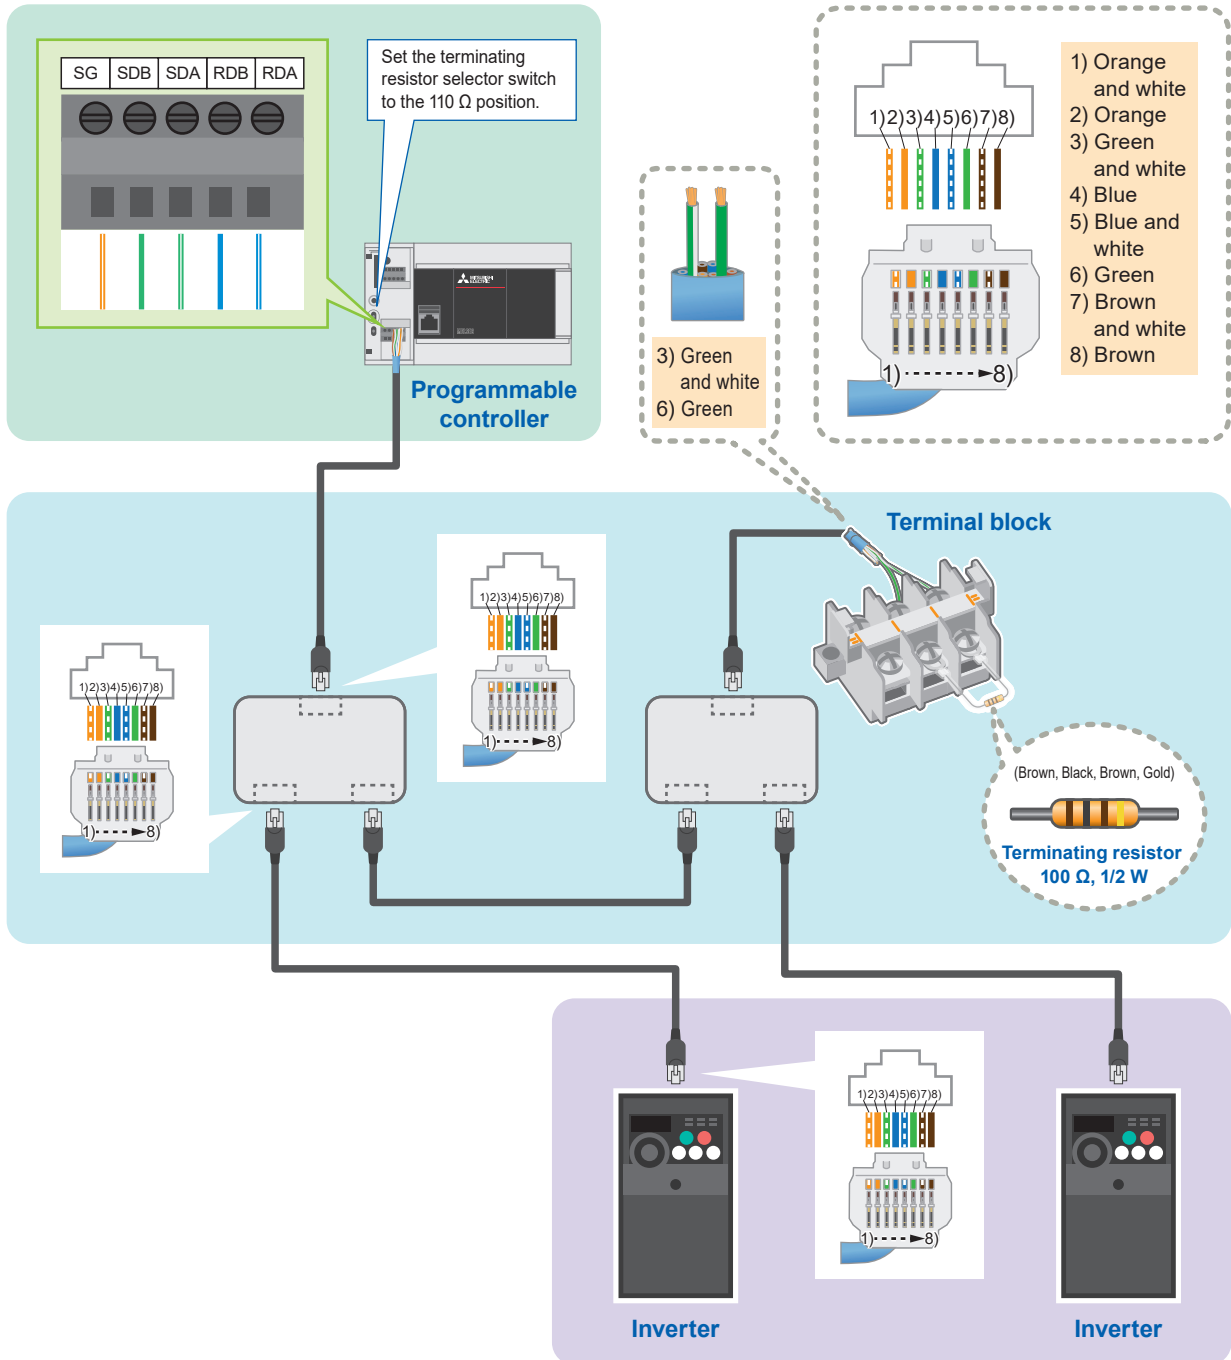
| SG | SDB | SDA | RDB | RDA |
|---|---|---|---|---|

Set the terminating resistor selector switch to the 110 Ω position.

Programmable controller

3) Green and white
6) Green

1)2)3)4)5)6)7)8)

1) Orange and white
2) Orange
3) Green and white
4) Blue
5) Blue and white
6) Green
7) Brown and white
8) Brown

1)------►8)

Terminal block

1)2)3)4)5)6)7)8)

1)---►8)

1)2)3)4)5)6)7)8)

1)---►8)

(Brown, Black, Brown, Gold)

Terminating resistor 100 Ω, 1/2 W

1)2)3)4)5)6)7)8)

1)---►8)

Inverter

Inverter